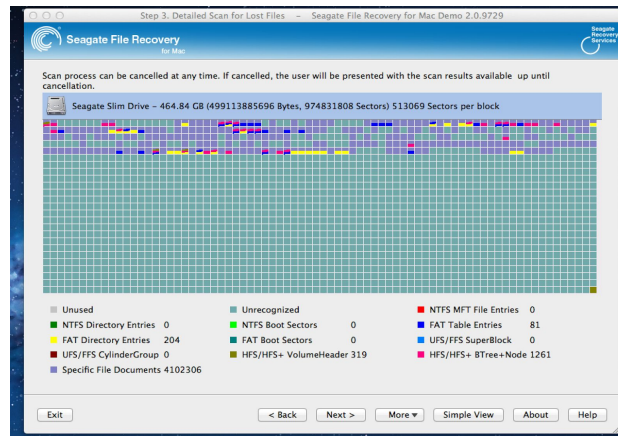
Step 3. Detailed Scan for Lost Files – Seagate File Recovery for Mac Demo 2.0.9729

Seagate File Recovery for Mac

Seagate Recovery Services

Scan process can be cancelled at any time. If cancelled, the user will be presented with the scan results available up until cancellation.

Seagate Slim Drive – 464.84 GB (499113885696 Bytes, 974831808 Sectors) 513069 Sectors per block

Unused
Unrecognized
NTFS MFT File Entries 0
NTFS Directory Entries 0
NTFS Boot Sectors 0
FAT Table Entries 81
FAT Directory Entries 204
FAT Boot Sectors 0
UFS/FFS SuperBlock 0
UFS/FFS CylinderGroup 0
HFS/HFS+ VolumeHeader 319
HFS/HFS+ BTree+Node 1261
Specific File Documents 4102306

Exit
< Back
Next >
More ▾
Simple View
About
Help